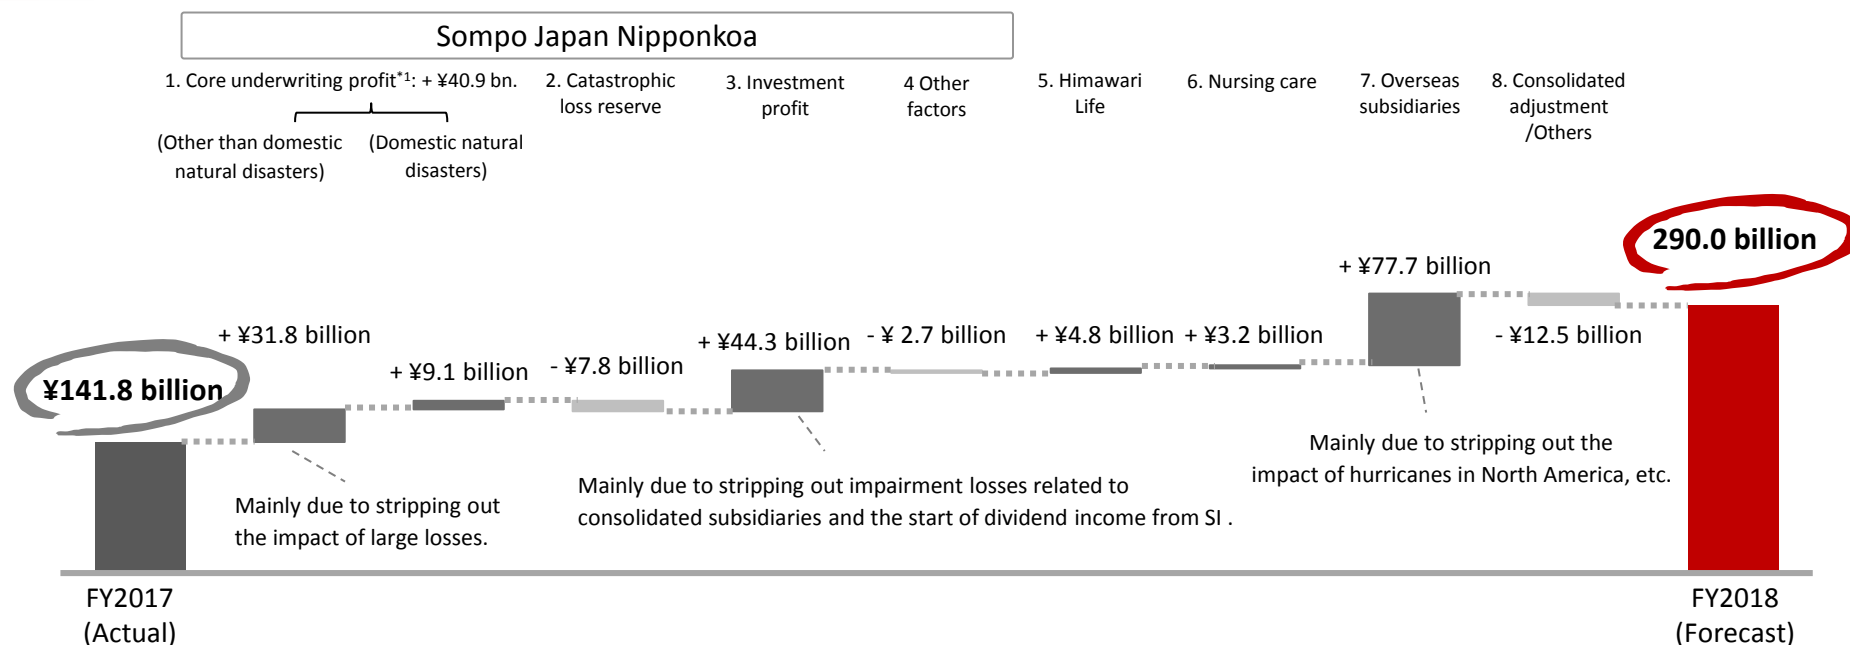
Sompo Japan Nipponkoa

1. Core underwriting profit$^{*1}$: + ¥40.9 bn.

(Other than domestic natural disasters)

(Domestic natural disasters)

2. Catastrophic loss reserve

3. Investment profit

4 Other factors

5. Himawari Life

6. Nursing care

7. Overseas subsidiaries

8. Consolidated adjustment /Others

290.0 billion

+ ¥77.7 billion

¥141.8 billion

+ ¥31.8 billion

+ ¥9.1 billion

- ¥7.8 billion

+ ¥44.3 billion

- ¥ 2.7 billion

+ ¥4.8 billion

+ ¥3.2 billion

- ¥12.5 billion

Mainly due to stripping out the impact of hurricanes in North America, etc.

Mainly due to stripping out impairment losses related to consolidated subsidiaries and the start of dividend income from SI .

Mainly due to stripping out the impact of large losses.

FY2017 (Actual)

FY2018 (Forecast)